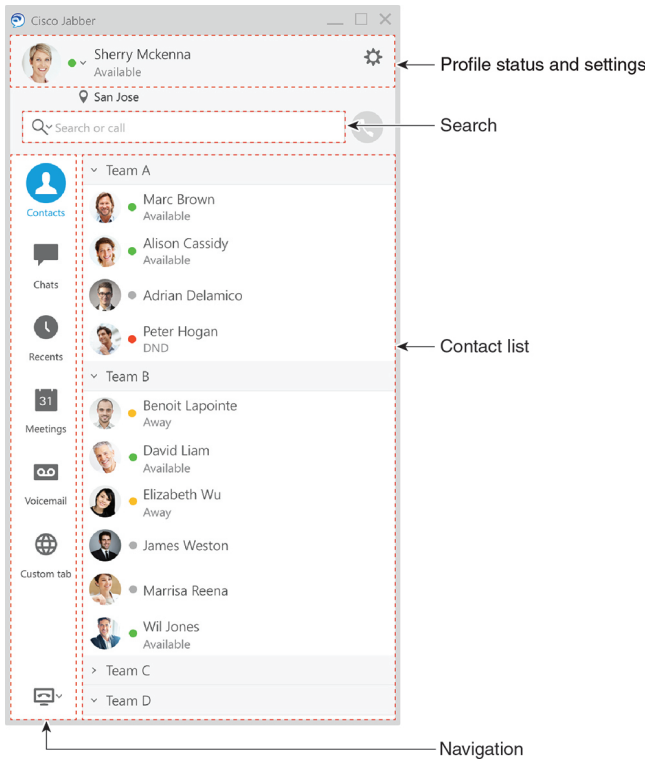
Cisco Jabber

Sherry Mckenna
Available

Profile status and settings

San Jose

Search or call

Search

Contacts

Chats

Recents

31
Meetings

Voicemail

Custom tab

Team A

Marc Brown
Available

Alison Cassidy
Available

Adrian Delamico

Peter Hogan
DND

Contact list

Team B

Benoit Lapointe
Away

David Liam
Available

Elizabeth Wu
Away

James Weston

Marrisa Reena

Wil Jones
Available

Team C

Team D

Navigation